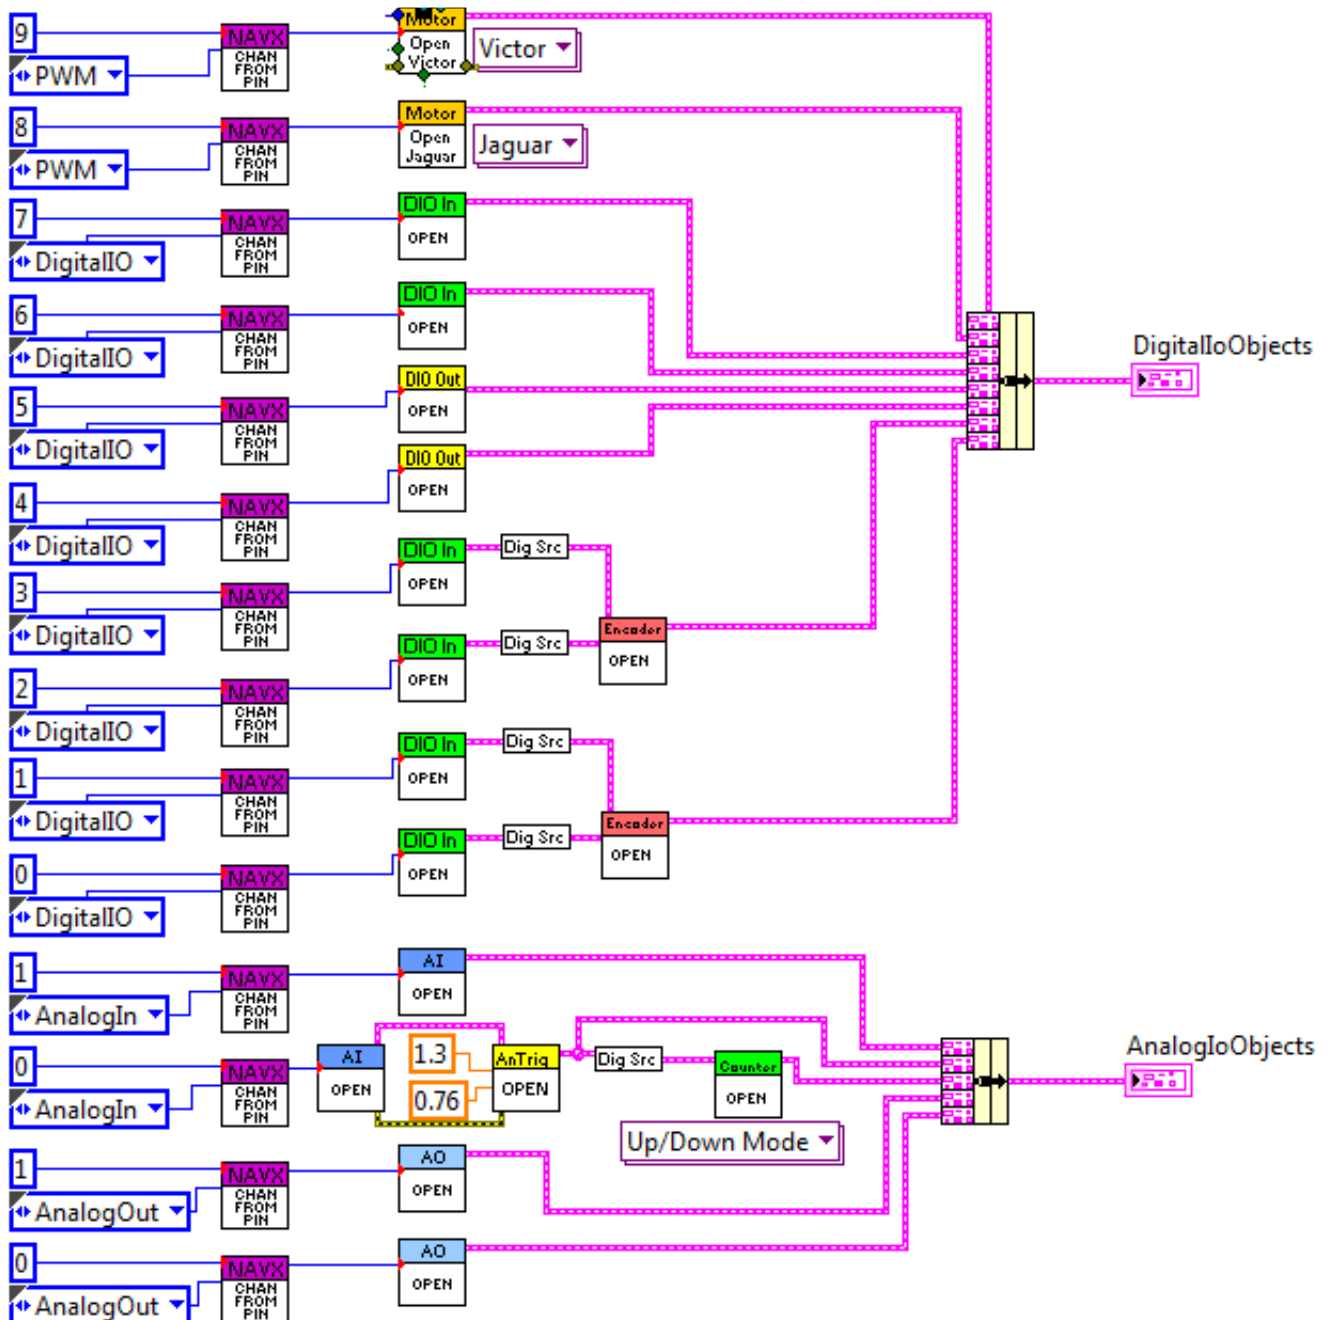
9
PWM
NAVX CHAN FROM PIN
Motor Open Victor
Victor

8
PWM
NAVX CHAN FROM PIN
Motor Open Jaguar
Jaguar

7
DigitalIO
NAVX CHAN FROM PIN
DIO In OPEN

6
DigitalIO
NAVX CHAN FROM PIN
DIO In OPEN

DigitalIoObjects

5
DigitalIO
NAVX CHAN FROM PIN
DIO Out OPEN

4
DigitalIO
NAVX CHAN FROM PIN
DIO Out OPEN

3
DigitalIO
NAVX CHAN FROM PIN
DIO In OPEN
Dig Src
Encoder OPEN

2
DigitalIO
NAVX CHAN FROM PIN
DIO In OPEN
Dig Src

1
DigitalIO
NAVX CHAN FROM PIN
DIO In OPEN
Dig Src
Encoder OPEN

0
DigitalIO
NAVX CHAN FROM PIN
DIO In OPEN
Dig Src

1
AnalogIn
NAVX CHAN FROM PIN
AI OPEN

0
AnalogIn
NAVX CHAN FROM PIN
AI OPEN
1.3
0.76
AnTrig OPEN
Dig Src
Counter OPEN
Up/Down Mode

AnalogIoObjects

1
AnalogOut
NAVX CHAN FROM PIN
AO OPEN

0
AnalogOut
NAVX CHAN FROM PIN
AO OPEN